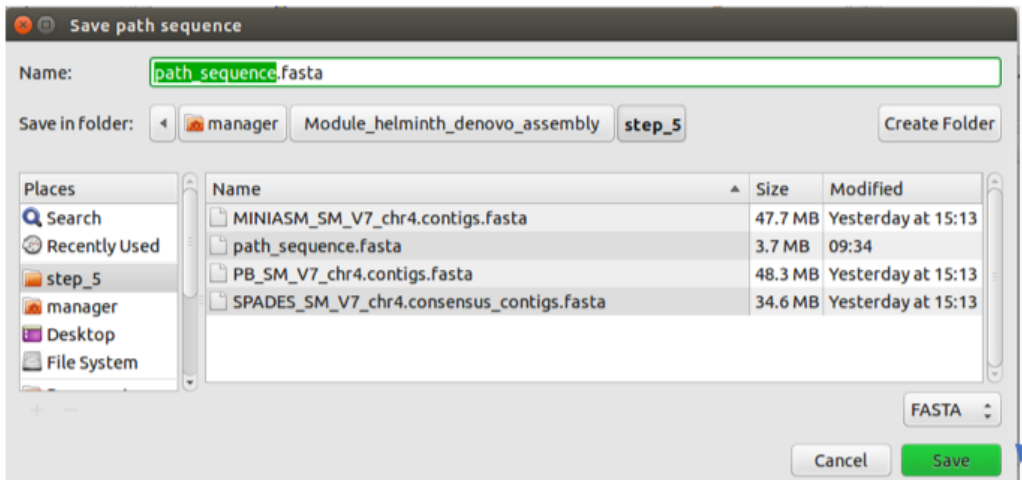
Save path sequence

Name: path_sequence.fasta

Save in folder: manager Module_helminth_denovo_assembly step_5 Create Folder

Places
Search
Recently Used
step_5
manager
Desktop
File System
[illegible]

| Name | Size | Modified |
|---|---|---|
| MINIASM_SM_V7_chr4.contigs.fasta | 47.7 MB | Yesterday at 15:13 |
| path_sequence.fasta | 3.7 MB | 09:34 |
| PB_SM_V7_chr4.contigs.fasta | 48.3 MB | Yesterday at 15:13 |
| SPADES_SM_V7_chr4.consensus_contigs.fasta | 34.6 MB | Yesterday at 15:13 |

FASTA

Cancel Save